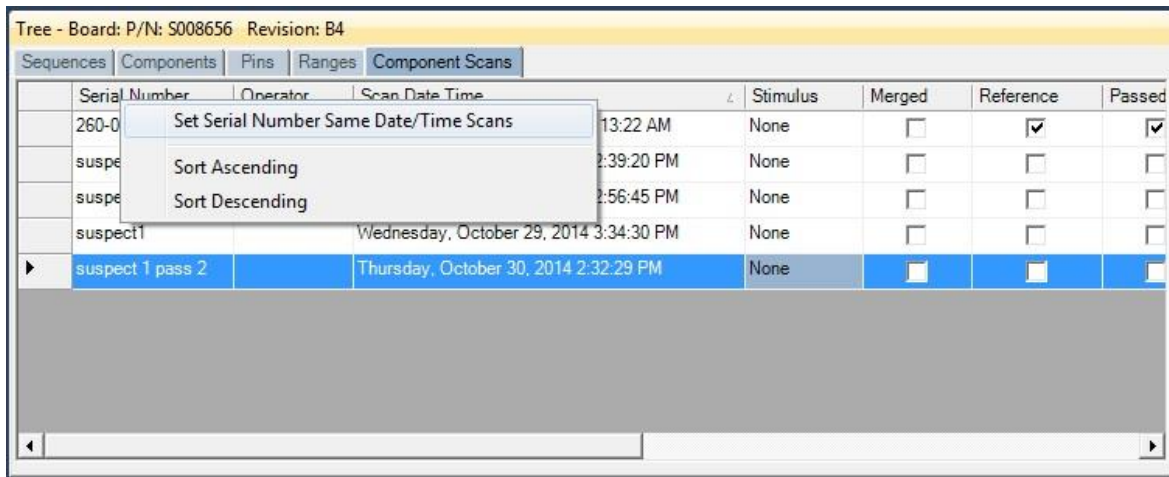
Tree - Board: P/N: S008656 Revision: B4

Sequences | Components | Pins | Ranges | Component Scans

| | Serial Number | Operator | Scan Date Time | Stimulus | Merged | Reference | Passed |
|---|---|---|---|---|---|---|---|
| | 260-0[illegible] | | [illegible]13:22 AM | None | | ☑ | ☑ |
| | suspe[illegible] | | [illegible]:39:20 PM | None | | | |
| | suspe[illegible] | | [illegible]:56:45 PM | None | | | |
| | suspect1 | | Wednesday, October 29, 2014 3:34:30 PM | None | | | |
| ▶ | suspect 1 pass 2 | | Thursday, October 30, 2014 2:32:29 PM | None | | | |

Set Serial Number Same Date/Time Scans
Sort Ascending
Sort Descending